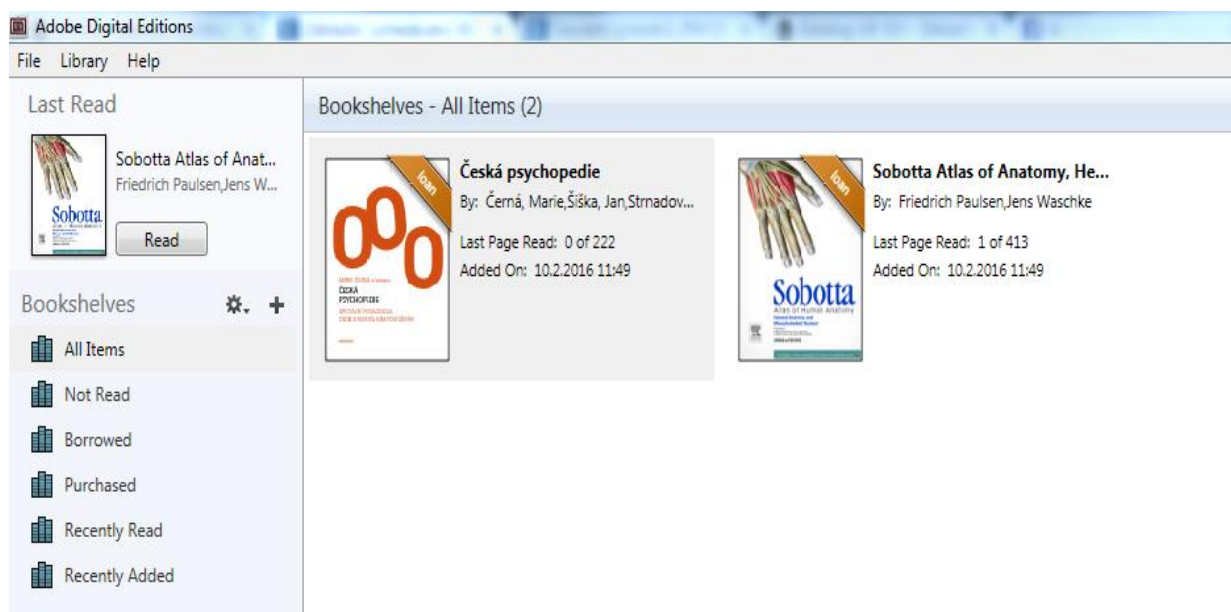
Adobe Digital Editions

File Library Help

Last Read

Sobotta Atlas of Anat...
Friedrich Paulsen,Jens W...

Sobotta

Read

Bookshelves

All Items

Not Read

Borrowed

Purchased

Recently Read

Recently Added

Bookshelves - All Items (2)

loan

ČESKÁ PSYCHOPEDIE

Česká psychopedie
By: Černá, Marie,Šiška, Jan,Strnadov...
Last Page Read: 0 of 222
Added On: 10.2.2016 11:49

loan

Sobotta
Atlas of Human Anatomy

Sobotta Atlas of Anatomy, He...
By: Friedrich Paulsen,Jens Waschke
Last Page Read: 1 of 413
Added On: 10.2.2016 11:49